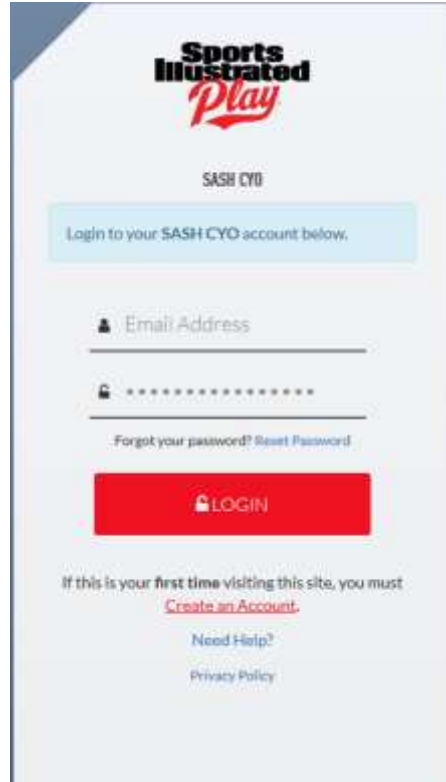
Sports Illustrated Play

SASH CYO

Login to your SASH CYO account below.

Email Address

••••••••••••••••

Forgot your password? Reset Password

LOGIN

If this is your first time visiting this site, you must Create an Account.

Need Help?

Privacy Policy